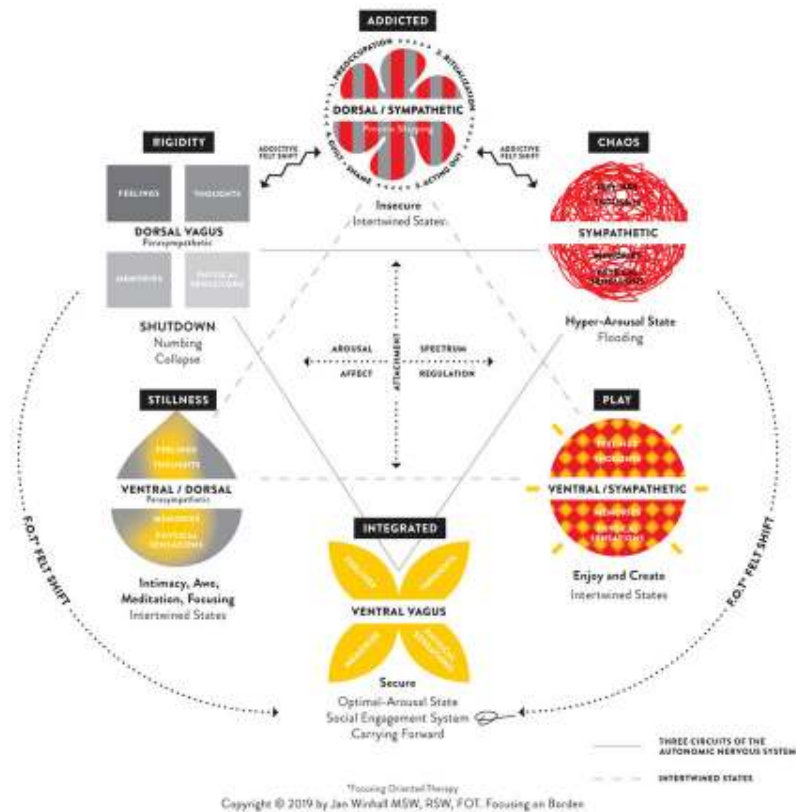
ADDICTED

1. PREOCCUPATION 2. RITUALIZATION 3. ACTING OUT 4. GUILT + SHAME

DORSAL / SYMPATHETIC
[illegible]

ADDICTIVE FELT SHIFT

ADDICTIVE FELT SHIFT

Insecure
Intertwined States

RIGIDITY

FEELINGS

THOUGHTS

DORSAL VAGUS
Parasympathetic

MEMORIES

PHYSICAL SENSATIONS

SHUTDOWN
Numbing
Collapse

CHAOS

FEELINGS

THOUGHTS

SYMPATHETIC

MEMORIES

PHYSICAL SENSATIONS

Hyper-Arousal State
Flooding

AROUSAL

SPECTRUM

AFFECT

REGULATION

ATTACHMENT

STILLNESS

FEELINGS

THOUGHTS

VENTRAL / DORSAL
Parasympathetic

MEMORIES

PHYSICAL SENSATIONS

Intimacy, Awe,
Meditation, Focusing
Intertwined States

PLAY

FEELINGS

THOUGHTS

VENTRAL / SYMPATHETIC

MEMORIES

PHYSICAL SENSATIONS

Enjoy and Create
Intertwined States

INTEGRATED

FEELINGS

THOUGHTS

VENTRAL VAGUS

MEMORIES

PHYSICAL SENSATIONS

Secure
Optimal-Arousal State
Social Engagement System
Carrying Forward

F.O.T* FELT SHIFT

F.O.T* FELT SHIFT

THREE CIRCUITS OF THE AUTONOMIC NERVOUS SYSTEM

INTERTWINED STATES

*Focusing Oriented Therapy
Copyright © 2019 by Jan Winhall MSW, RSW, FOT, Focusing on Borden